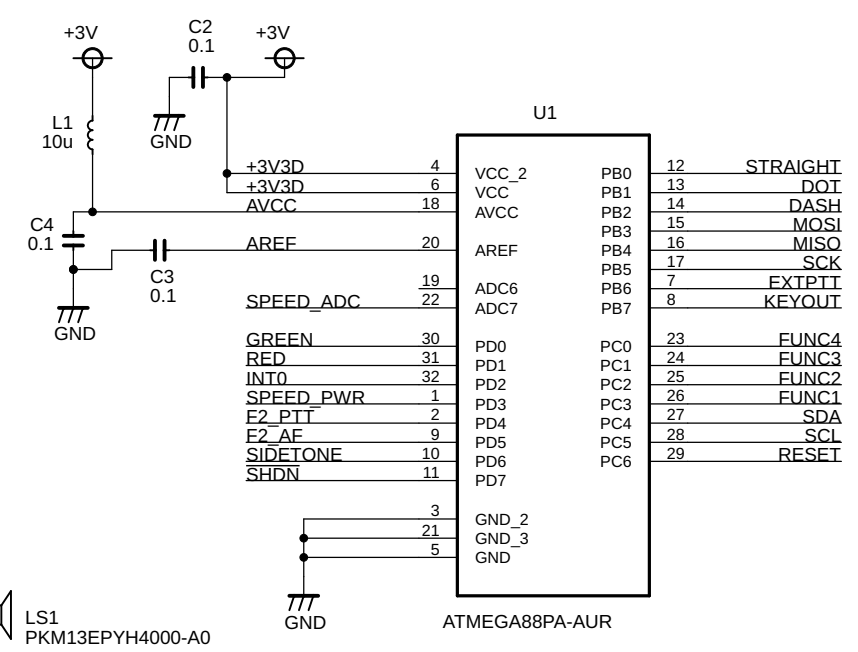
+3V

C2
0.1

+3V

L1
10u

GND

U1

+3V3D 4 VCC_2
+3V3D 6 VCC
AVCC 18 AVCC

C4
0.1

AREF 20 AREF

C3
0.1

GND

19 ADC6
SPEED_ADC 22 ADC7

GREEN 30 PD0
RED 31 PD1
INT0 32 PD2
SPEED_PWR 1 PD3
F2_PTT 2 PD4
F2_AF 9 PD5
SIDETONE 10 PD6
SHDN 11 PD7

3 GND_2
21 GND_3
5 GND

GND

PB0 12 STRAIGHT
PB1 13 DOT
PB2 14 DASH
PB3 15 MOSI
PB4 16 MISO
PB5 17 SCK
PB6 7 EXTPTT
PB7 8 KEYOUT

PC0 23 FUNC4
PC1 24 FUNC3
PC2 25 FUNC2
PC3 26 FUNC1
PC4 27 SDA
PC5 28 SCL
PC6 29 RESET

ATMEGA88PA-AUR

LS1
PKM13EPYH4000-A0